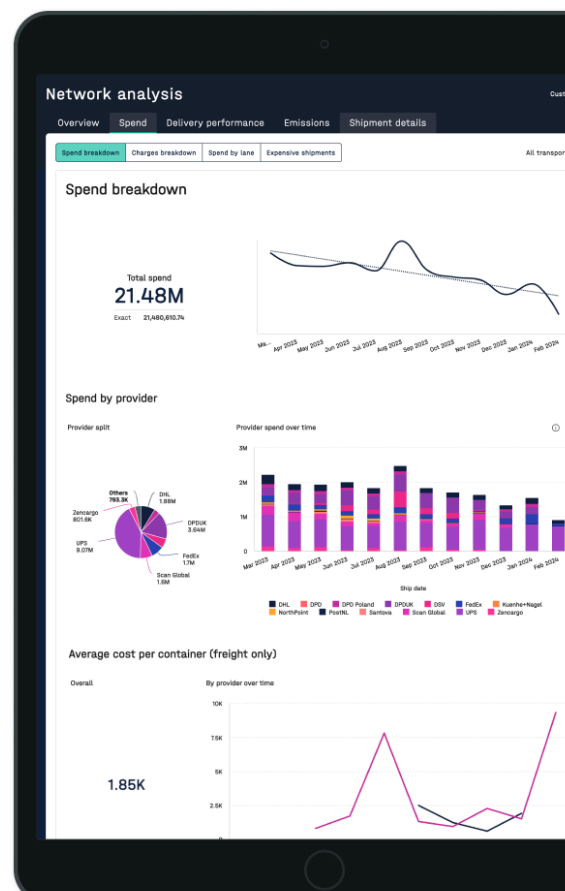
Network analysis

Cust

Overview Spend Delivery performance Emissions Shipment details

Spend breakdown Charges breakdown Spend by lane Expensive shipments

All transpo

Spend breakdown

Total spend

21.48M

Exact 21,480,610.74

Ma... Apr 2023 May 2023 Jun 2023 Jul 2023 Aug 2023 Sep 2023 Oct 2023 Nov 2023 Dec 2023 Jan 2024 Feb 2024

Spend by provider

Provider split

Others 763.3K

DHL 1.88M

Zencargo 801.6K

DPDUK 3.64M

UPS 9.07M

FedEx 1.7M

Scan Global 1.6M

Provider spend over time

3M

2M

1M

0

Mar 2023 Apr 2023 May 2023 Jun 2023 Jul 2023 Aug 2023 Sep 2023 Oct 2023 Nov 2023 Dec 2023 Jan 2024 Feb 2024

Ship date

DHL DPD DPD Poland DPDUK DSV FedEx Kuehne+Nagel NorthPoint PostNL Santova Scan Global UPS Zencargo

Average cost per container (freight only)

Overall

1.85K

By provider over time

10K

7.5K

5K

2.5K

0